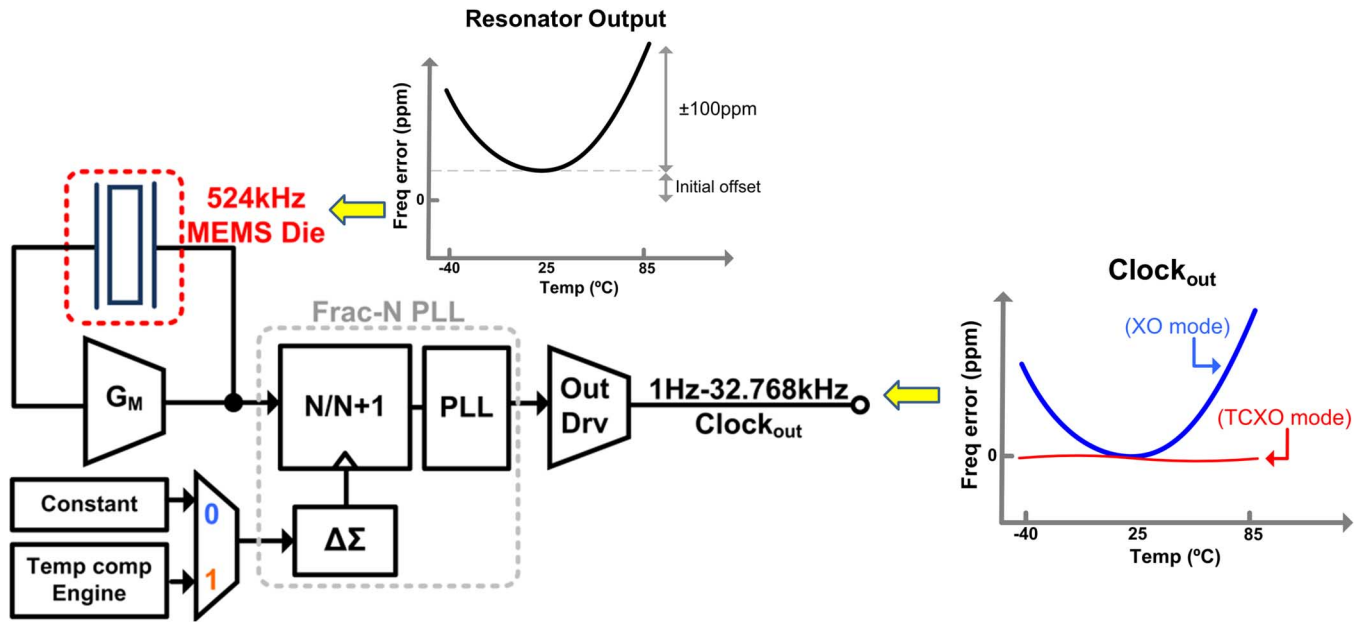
Resonator Output

Freq error (ppm)

±100ppm

Initial offset

0

-40

25

85

Temp (ºC)

524kHz
MEMS Die

Frac-N PLL

$G_M$

N/N+1

PLL

Out Drv

1Hz-32.768kHz
$Clock_{out}$

ΔΣ

Constant

Temp comp Engine

0

1

$Clock_{out}$

(XO mode)

(TCXO mode)

Freq error (ppm)

0

-40

25

85

Temp (ºC)